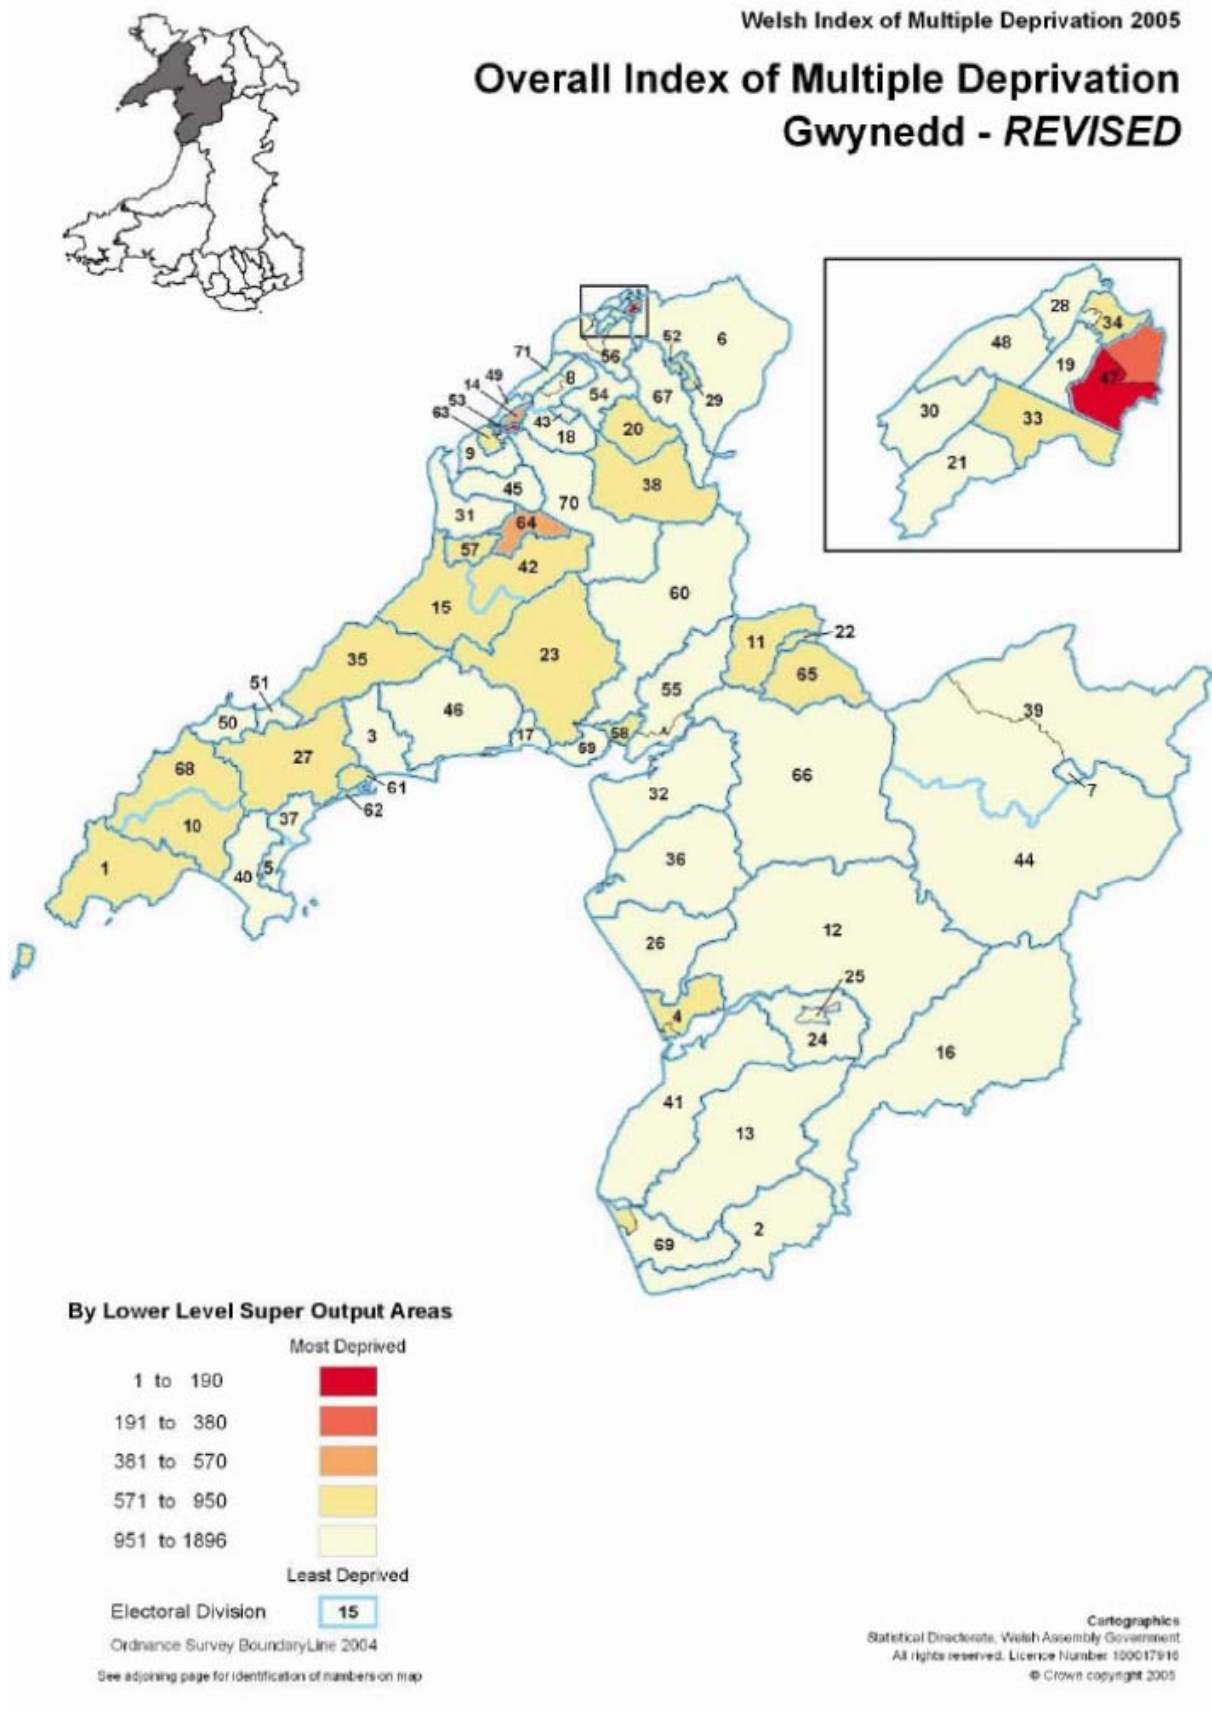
Welsh Index of Multiple Deprivation 2005

Overall Index of Multiple Deprivation
Gwynedd - REVISED

28 34 48 19 47 30 33 21

56 52 6 71 8 49 14 54 67 29 53 63 43 18 20 9 45 70 38 31 64 57 42 60 15 23 11 22 65 35 51 55 50 46 3 17 59 58 39 68 27 61 62 66 7 37 10 32 1 40 5 36 44 26 12 25 4 24 16 41 13 2 69

By Lower Level Super Output Areas

Most Deprived

1 to 190

191 to 380

381 to 570

571 to 950

951 to 1896

Least Deprived

Electoral Division 15

Ordnance Survey BoundaryLine 2004

See adjoining page for identification of numbers on map

Cartographics
Statistical Directorate, Welsh Assembly Government
All rights reserved. Licence Number 100017916
© Crown copyright 2005